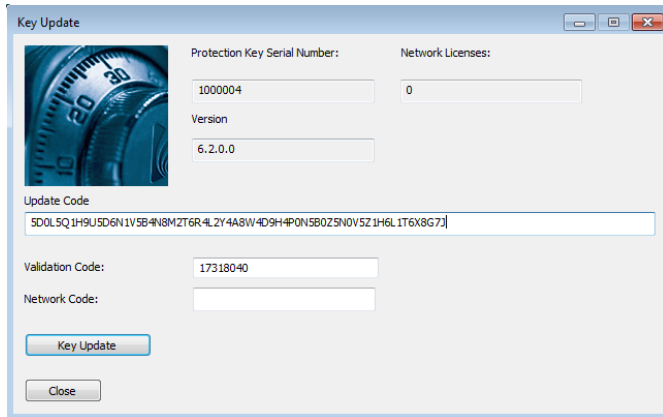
Key Update

30
20
10

Protection Key Serial Number:
1000004

Network Licenses:
0

Version
6.2.0.0

Update Code
5D0L5Q1H9U5D6N1V5B4N8M2T6R4L2Y4A8W4D9H4P0N5B0Z5N0V5Z1H6L1T6X8G7J

Validation Code:
17318040

Network Code:

Key Update

Close